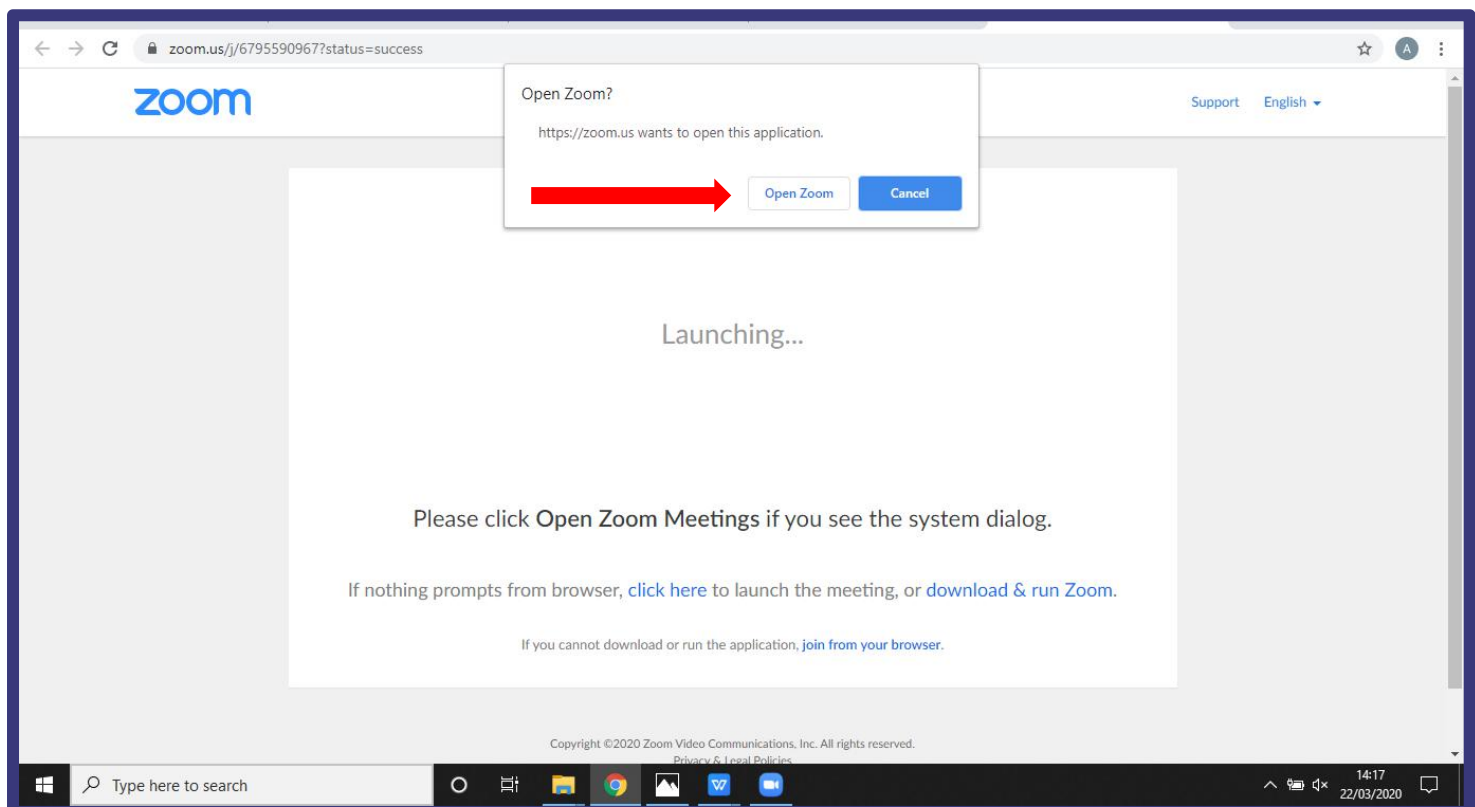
zoom.us/j/6795590967?status=success

A

zoom

Support English

Open Zoom?

https://zoom.us wants to open this application.

Open Zoom

Cancel

Launching...

Please click **Open Zoom Meetings** if you see the system dialog.

If nothing prompts from browser, click here to launch the meeting, or download & run Zoom.

If you cannot download or run the application, join from your browser.

Copyright ©2020 Zoom Video Communications, Inc. All rights reserved.

Privacy & Legal Policies

Type here to search

14:17
22/03/2020